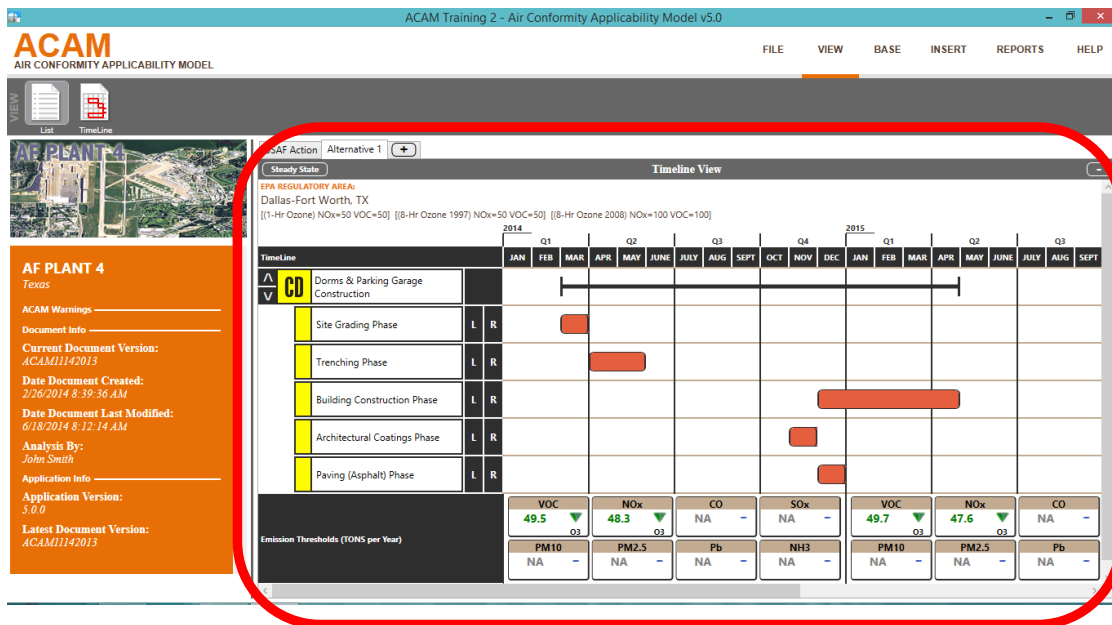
ACAM Training 2 - Air Conformity Applicability Model v5.0

ACAM
AIR CONFORMITY APPLICABILITY MODEL

FILE VIEW BASE INSERT REPORTS HELP

VIEW
List
TimeLine

AF PLANT 4

AF PLANT 4
Texas

ACAM Warnings
Document Info
Current Document Version:
ACAM11142013
Date Document Created:
2/26/2014 8:39:36 AM
Date Document Last Modified:
6/18/2014 8:12:14 AM
Analysis By:
John Smith
Application Info
Application Version:
5.0.0
Latest Document Version:
ACAM11142013

USAF Action | Alternative 1 | +

Steady State
Timeline View

EPA REGULATORY AREA:
Dallas-Fort Worth, TX
[(1-Hr Ozone) NOx=50 VOC=50] [(8-Hr Ozone 1997) NOx=50 VOC=50] [(8-Hr Ozone 2008) NOx=100 VOC=100]

2014
2015
Q1 Q2 Q3 Q4 Q1 Q2 Q3
TimeLine JAN FEB MAR APR MAY JUNE JULY AUG SEPT OCT NOV DEC JAN FEB MAR APR MAY JUNE JULY AUG SEPT

CD Dorms & Parking Garage Construction
Site Grading Phase L R
Trenching Phase L R
Building Construction Phase L R
Architectural Coatings Phase L R
Paving (Asphalt) Phase L R

Emission Thresholds (TONS per Year)

| VOC | NOx | CO | SOx | VOC | NOx | CO |
|---|---|---|---|---|---|---|
| 49.5 O3 | 48.3 O3 | NA – | NA – | 49.7 | 47.6 O3 | NA – |
| PM10 | PM2.5 | Pb | NH3 | PM10 | PM2.5 | Pb |
| NA – | NA – | NA – | NA – | NA – | NA – | NA – |